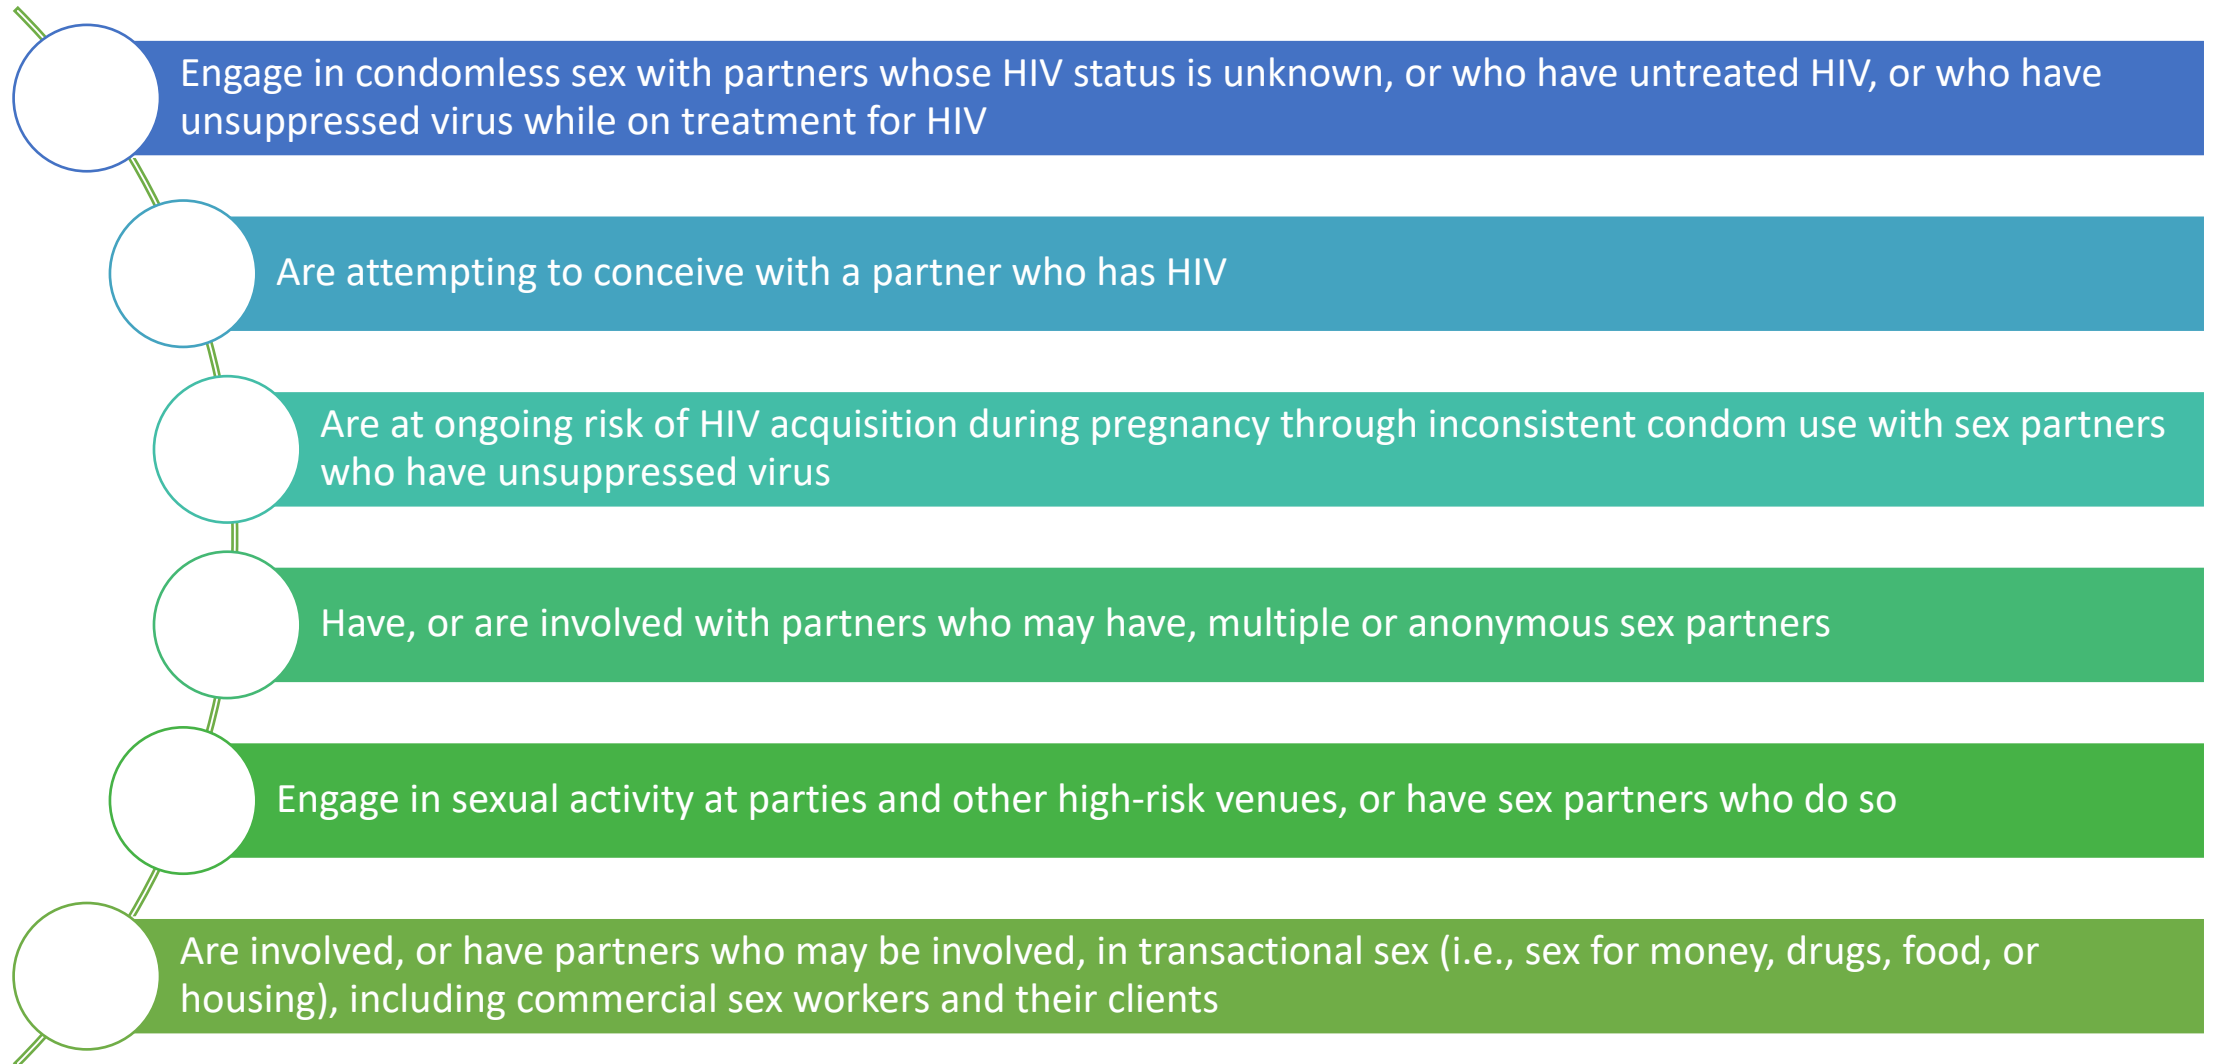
Engage in condomless sex with partners whose HIV status is unknown, or who have untreated HIV, or who have unsuppressed virus while on treatment for HIV

Are attempting to conceive with a partner who has HIV

Are at ongoing risk of HIV acquisition during pregnancy through inconsistent condom use with sex partners who have unsuppressed virus

Have, or are involved with partners who may have, multiple or anonymous sex partners

Engage in sexual activity at parties and other high-risk venues, or have sex partners who do so

Are involved, or have partners who may be involved, in transactional sex (i.e., sex for money, drugs, food, or housing), including commercial sex workers and their clients